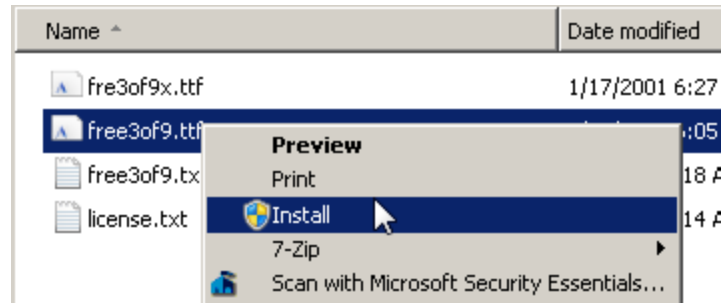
| Name | Date modified |
|---|---|
| fre3of9x.ttf | 1/17/2001 6:27 |
| free3of9.ttf | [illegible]:05 |
| free3of9.tx | 18 A |
| license.txt | 14 A |

Preview
Print
Install
7-Zip
Scan with Microsoft Security Essentials...